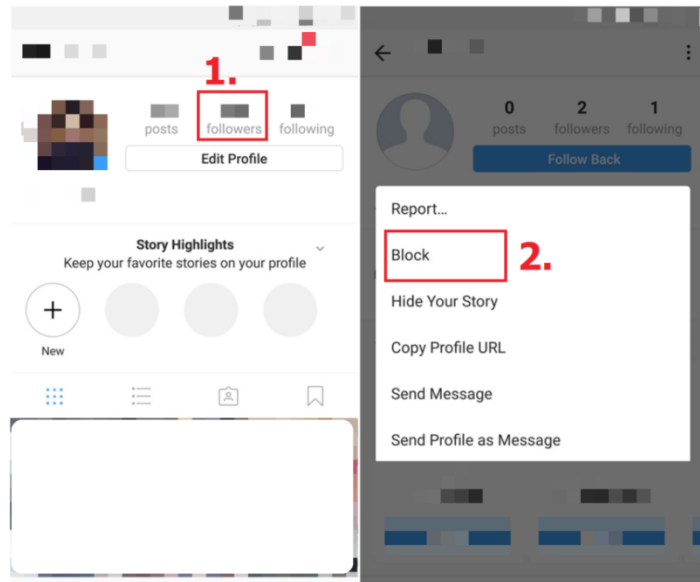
1.

posts followers following

Edit Profile

Story Highlights

Keep your favorite stories on your profile

New

0 posts 2 followers 1 following

Follow Back

Report...

Block

2.

Hide Your Story

Copy Profile URL

Send Message

Send Profile as Message